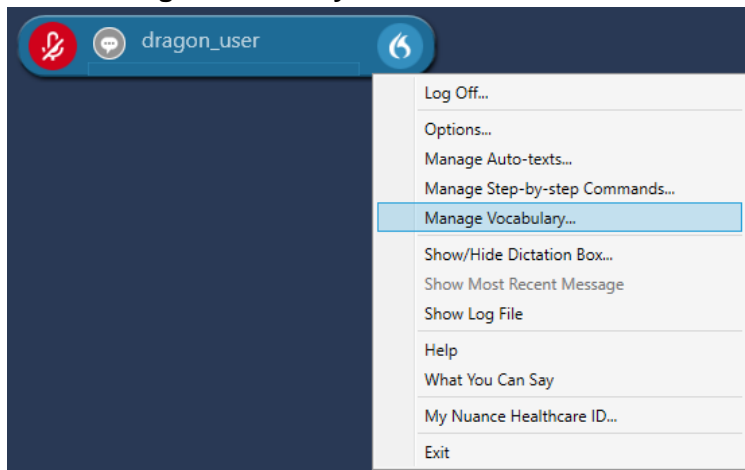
dragon_user

Log Off...

Options...
Manage Auto-texts...
Manage Step-by-step Commands...
Manage Vocabulary...

Show/Hide Dictation Box...
Show Most Recent Message
Show Log File

Help
What You Can Say

My Nuance Healthcare ID...

Exit